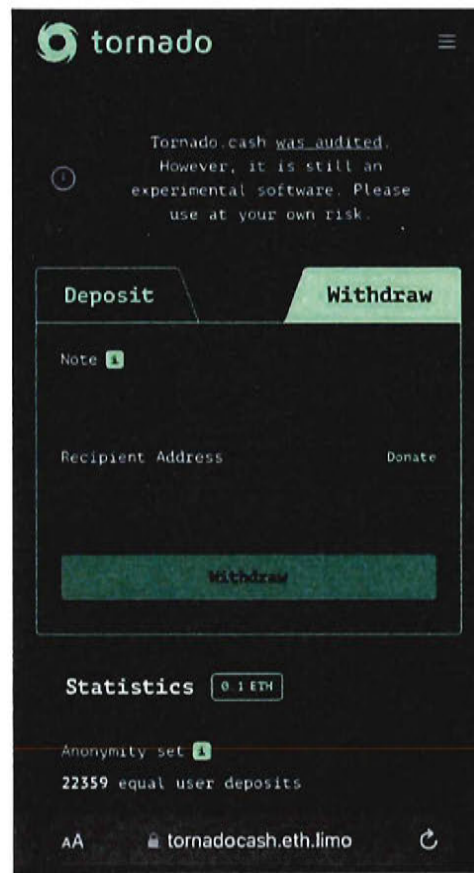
tornado

Tornado.cash was audited. However, it is still an experimental software. Please use at your own risk.

Deposit

Withdraw

Note i

Recipient Address

Donate

Withdraw

Statistics 0.1 ETH

Anonymity set i

22359 equal user deposits

AA tornadocash.eth.limo